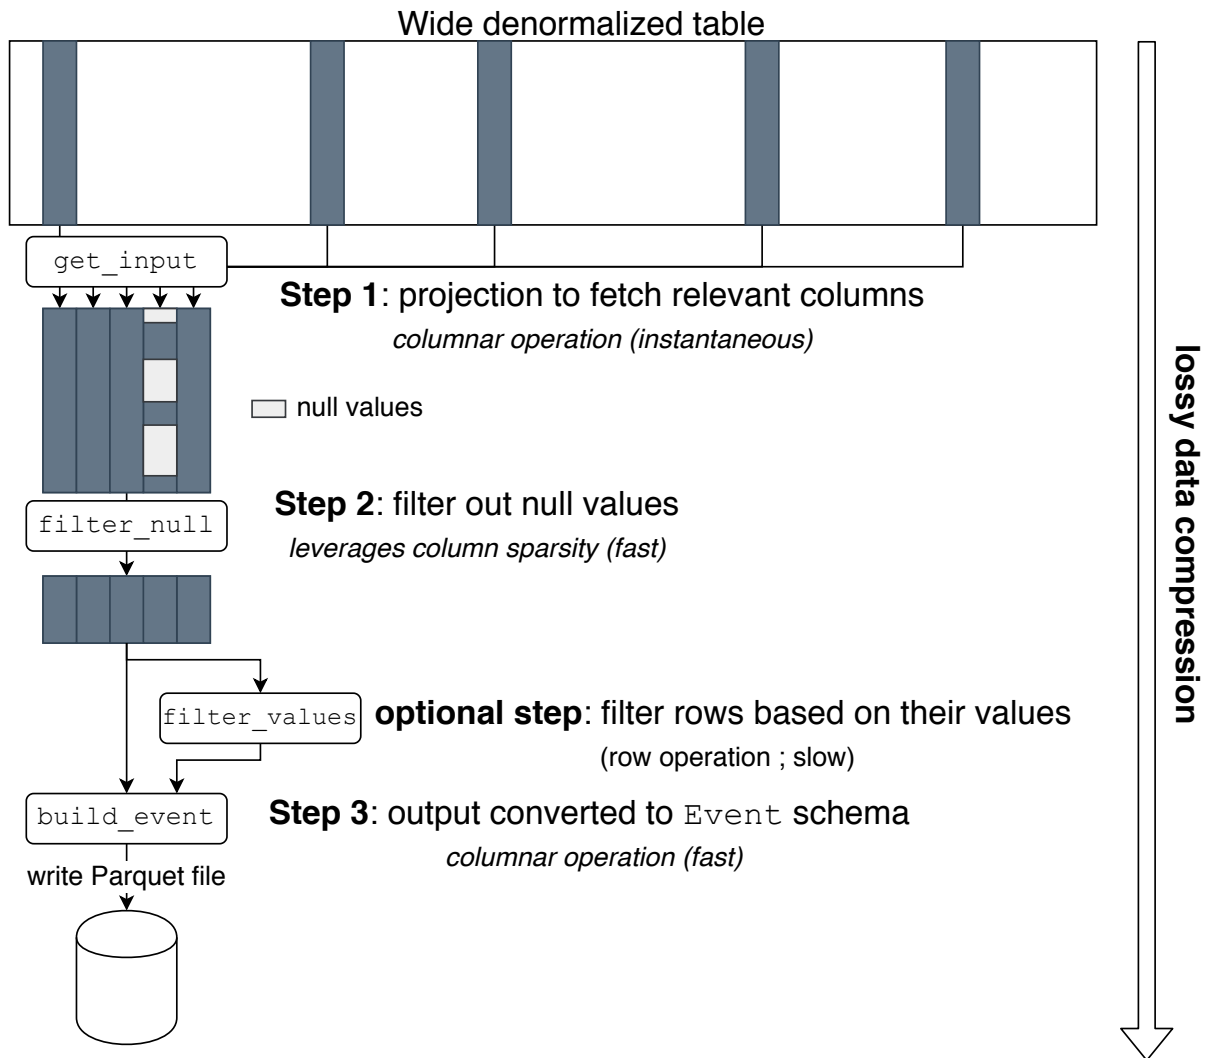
Wide denormalized table

get_input

**Step 1**: projection to fetch relevant columns
*columnar operation (instantaneous)*

null values

filter_null

**Step 2**: filter out null values
*leverages column sparsity (fast)*

filter_values

**optional step**: filter rows based on their values
(row operation ; slow)

build_event

**Step 3**: output converted to Event schema
*columnar operation (fast)*

write Parquet file

**lossy data compression**